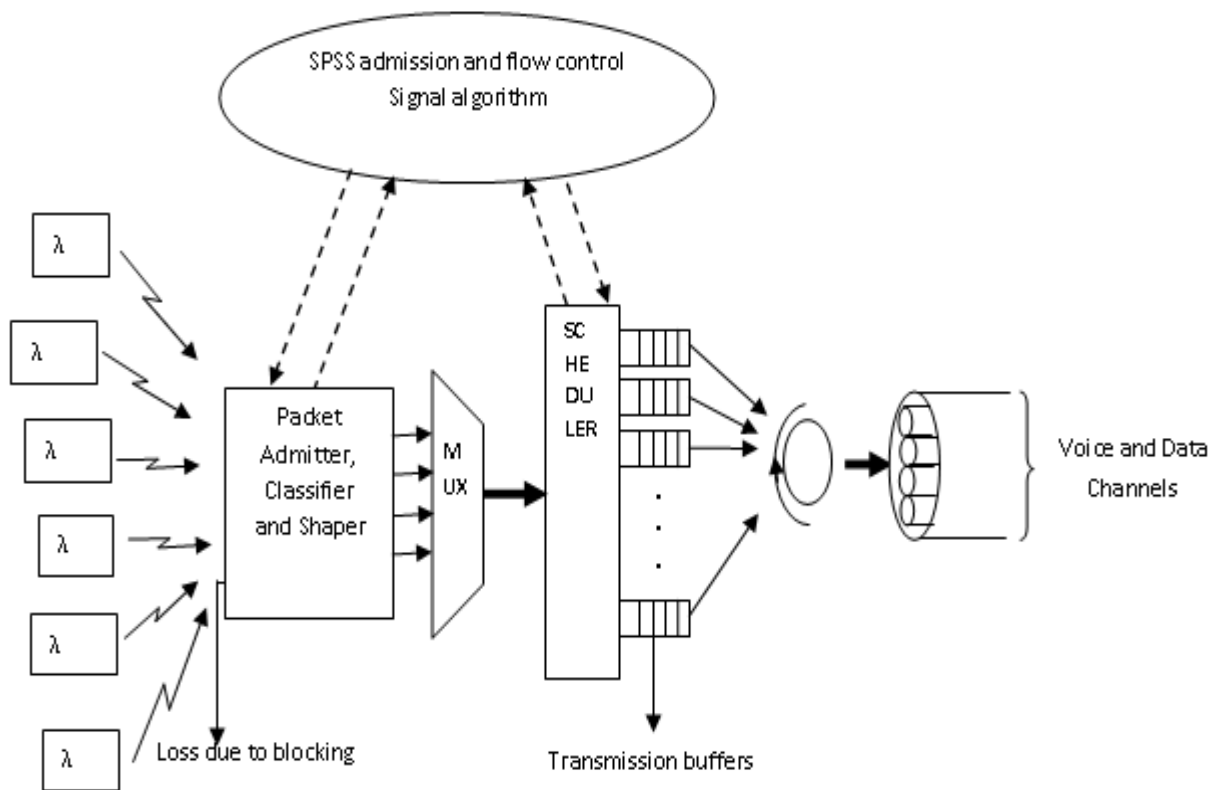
SPSS admission and flow control Signal algorithm

λ

λ

λ

λ

λ

λ

Packet Admitter, Classifier and Shaper

M UX

SC HE DU LER

.
.
.

Voice and Data Channels

Loss due to blocking

Transmission buffers